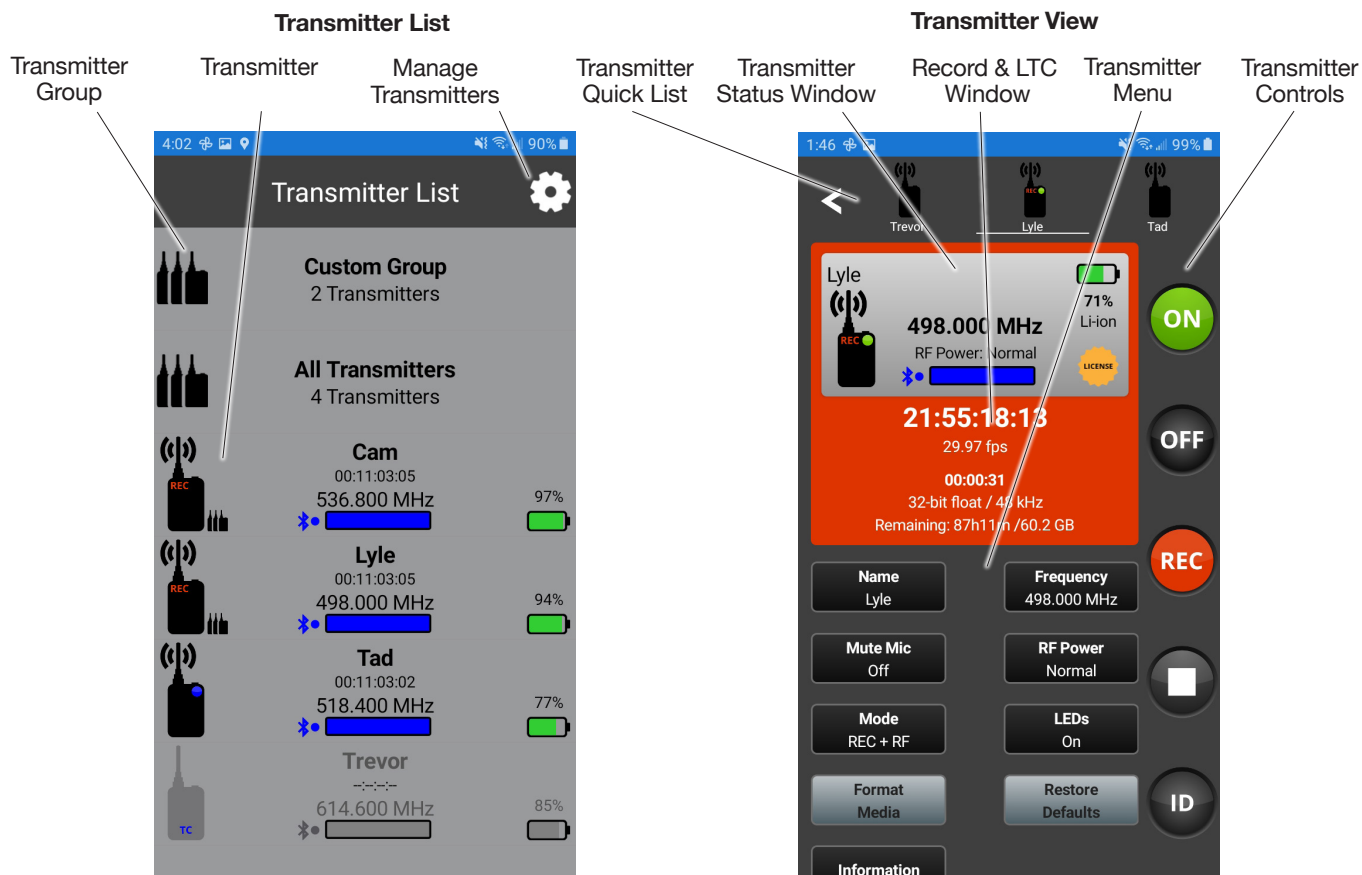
Transmitter List

Transmitter Group

Transmitter

Manage Transmitters

4:02 90%

Transmitter List

Custom Group
2 Transmitters

All Transmitters
4 Transmitters

REC
Cam
00:11:03:05
536.800 MHz
97%

REC
Lyle
00:11:03:05
498.000 MHz
94%

Tad
00:11:03:02
518.400 MHz
77%

TC
Trevor
-:-:-:-
614.600 MHz
85%

Transmitter View

Transmitter Quick List

Transmitter Status Window

Record & LTC Window

Transmitter Menu

Transmitter Controls

1:46 99%

Trevor
REC
Lyle
Tad

Lyle
71%
Li-ion
REC
498.000 MHz
RF Power: Normal
LICENSE
21:55:18:13
29.97 fps
00:00:31
32-bit float / 48 kHz
Remaining: 87h11m /60.2 GB

ON
OFF
REC
ID

Name
Lyle

Frequency
498.000 MHz

Mute Mic
Off

RF Power
Normal

Mode
REC + RF

LEDs
On

Format Media

Restore Defaults

Information